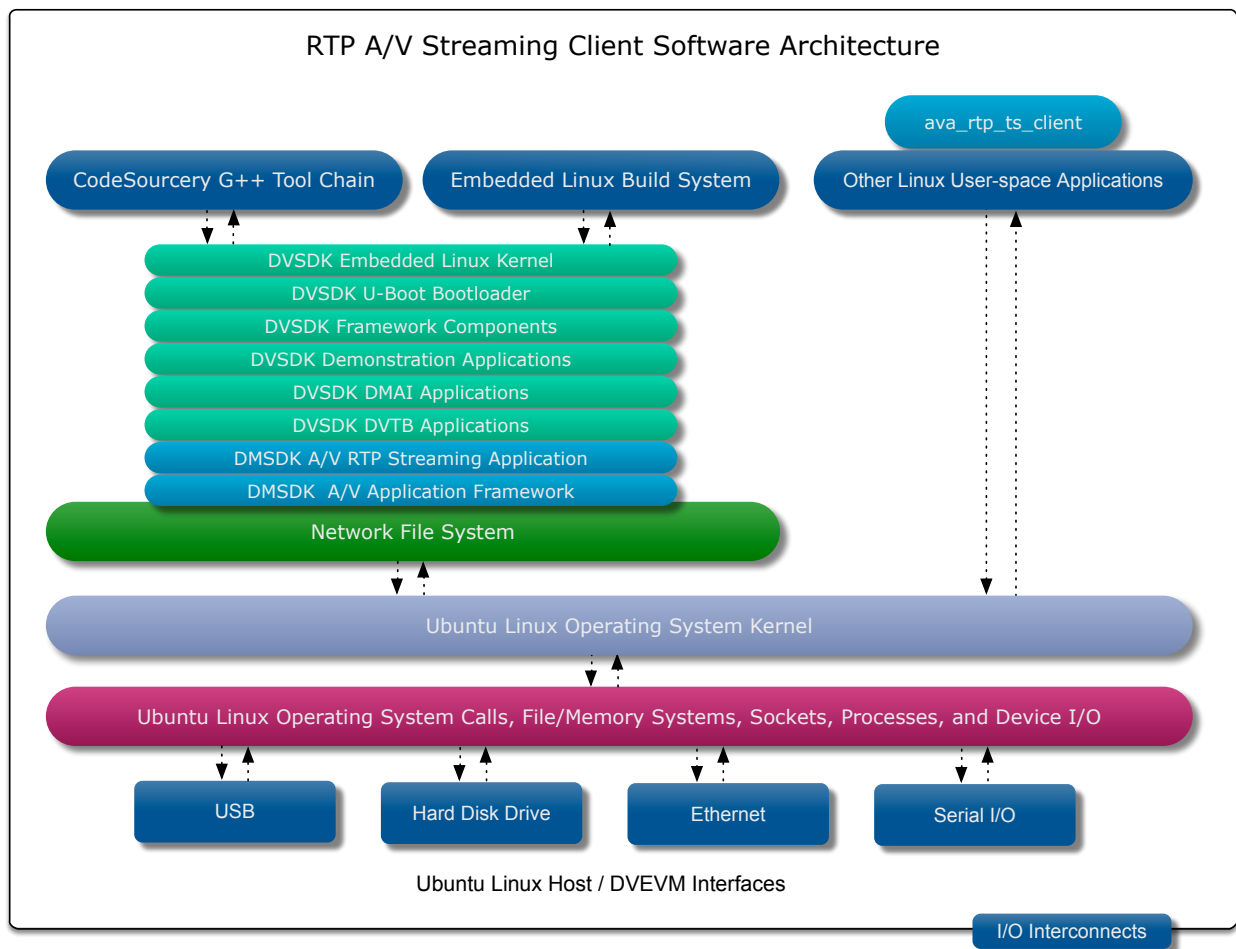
RTP A/V Streaming Client Software Architecture

ava_rtp_ts_client

CodeSourcery G++ Tool Chain

Embedded Linux Build System

Other Linux User-space Applications

DVSDK Embedded Linux Kernel

DVSDK U-Boot Bootloader

DVSDK Framework Components

DVSDK Demonstration Applications

DVSDK DMAI Applications

DVSDK DVTB Applications

DMSDK A/V RTP Streaming Application

DMSDK A/V Application Framework

Network File System

Ubuntu Linux Operating System Kernel

Ubuntu Linux Operating System Calls, File/Memory Systems, Sockets, Processes, and Device I/O

USB

Hard Disk Drive

Ethernet

Serial I/O

Ubuntu Linux Host / DVEVM Interfaces

I/O Interconnects